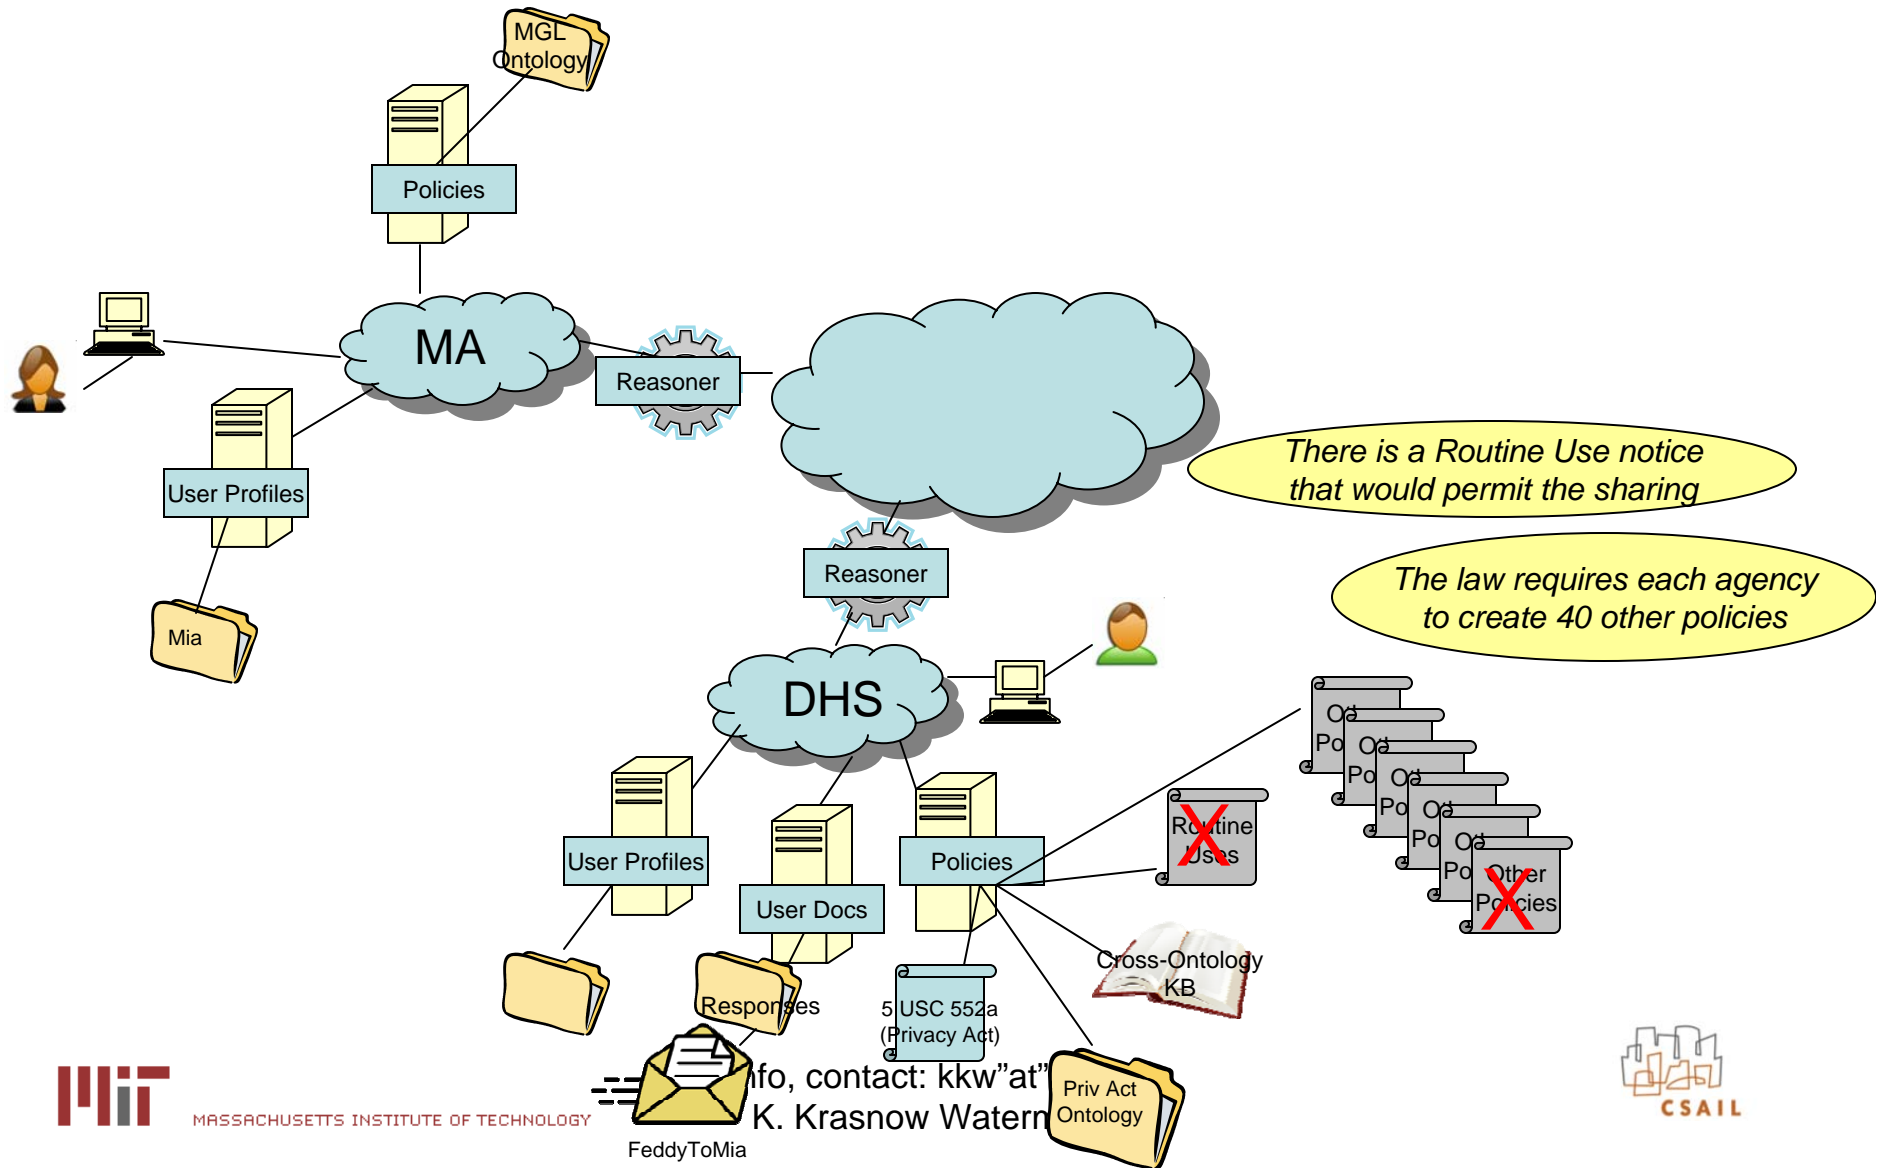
MGL Ontology

Policies

MA

Reasoner

User Profiles

Mia

There is a Routine Use notice that would permit the sharing

Reasoner

The law requires each agency to create 40 other policies

DHS

Ot Po

Ot Po

Ot Po

Ot Po

Ot Po

Other Policies

Routine Uses

User Profiles

User Docs

Policies

Cross-Ontology KB

Responses

5 USC 552a (Privacy Act)

MASSACHUSETTS INSTITUTE OF TECHNOLOGY

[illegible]fo, contact: kkw"at"

K. Krasnow Watern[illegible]

Priv Act Ontology

FeddyToMia

CSAIL